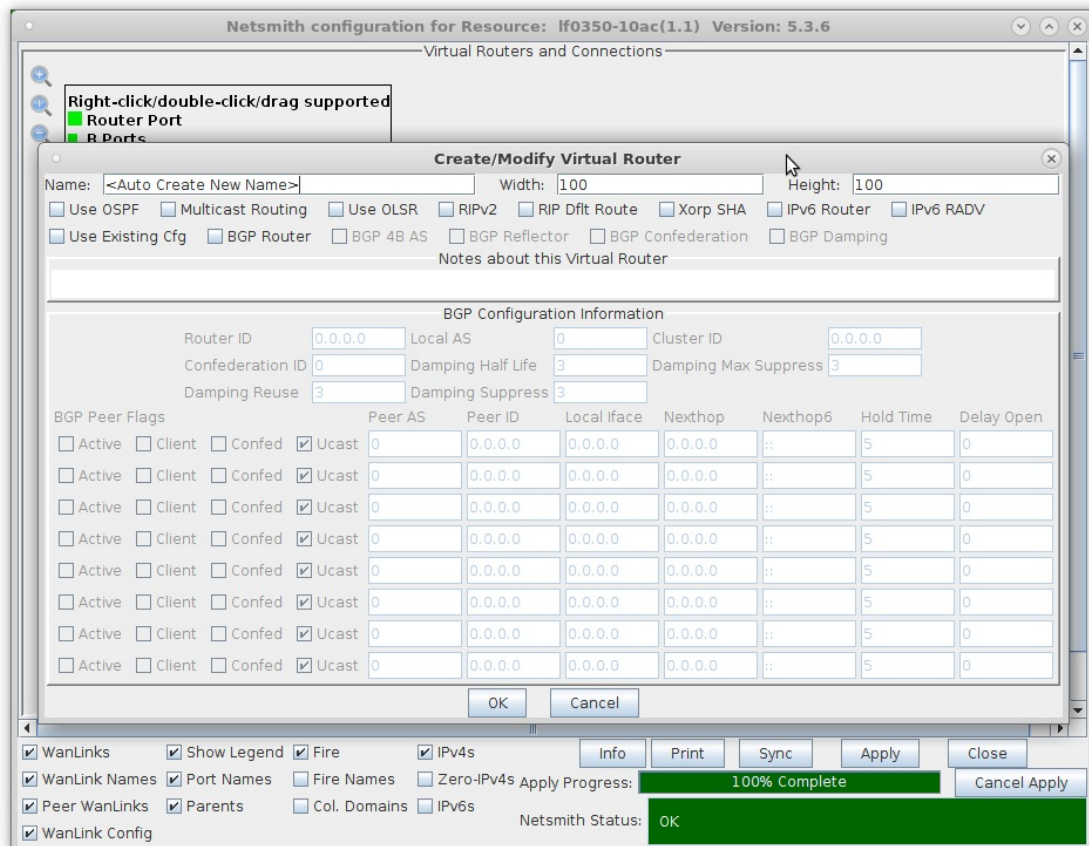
Netsmith configuration for Resource: lf0350-10ac(1.1) Version: 5.3.6

Virtual Routers and Connections

Right-click/double-click/drag supported
Router Port
B Ports

Create/Modify Virtual Router

Name: <Auto Create New Name> Width: 100 Height: 100

Use OSPF Multicast Routing Use OLSR RIPv2 RIP Dflt Route Xorp SHA IPv6 Router IPv6 RADV

Use Existing Cfg BGP Router BGP 4B AS BGP Reflector BGP Confederation BGP Damping

Notes about this Virtual Router

BGP Configuration Information

Router ID 0.0.0.0 Local AS 0 Cluster ID 0.0.0.0

Confederation ID 0 Damping Half Life 3 Damping Max Suppress 3

Damping Reuse 3 Damping Suppress 3

| BGP Peer Flags | Peer AS | Peer ID | Local Iface | Nexthop | Nexthop6 | Hold Time | Delay Open |
|---|---|---|---|---|---|---|---|
| Active Client Confed Ucast | 0 | 0.0.0.0 | 0.0.0.0 | 0.0.0.0 | :: | 5 | 0 |
| Active Client Confed Ucast | 0 | 0.0.0.0 | 0.0.0.0 | 0.0.0.0 | :: | 5 | 0 |
| Active Client Confed Ucast | 0 | 0.0.0.0 | 0.0.0.0 | 0.0.0.0 | :: | 5 | 0 |
| Active Client Confed Ucast | 0 | 0.0.0.0 | 0.0.0.0 | 0.0.0.0 | :: | 5 | 0 |
| Active Client Confed Ucast | 0 | 0.0.0.0 | 0.0.0.0 | 0.0.0.0 | :: | 5 | 0 |
| Active Client Confed Ucast | 0 | 0.0.0.0 | 0.0.0.0 | 0.0.0.0 | :: | 5 | 0 |
| Active Client Confed Ucast | 0 | 0.0.0.0 | 0.0.0.0 | 0.0.0.0 | :: | 5 | 0 |
| Active Client Confed Ucast | 0 | 0.0.0.0 | 0.0.0.0 | 0.0.0.0 | :: | 5 | 0 |

OK Cancel

WanLinks Show Legend Fire IPv4s Info Print Sync Apply Close

WanLink Names Port Names Fire Names Zero-IPv4s Apply Progress: 100% Complete Cancel Apply

Peer WanLinks Parents Col. Domains IPv6s Netsmith Status: OK

WanLink Config